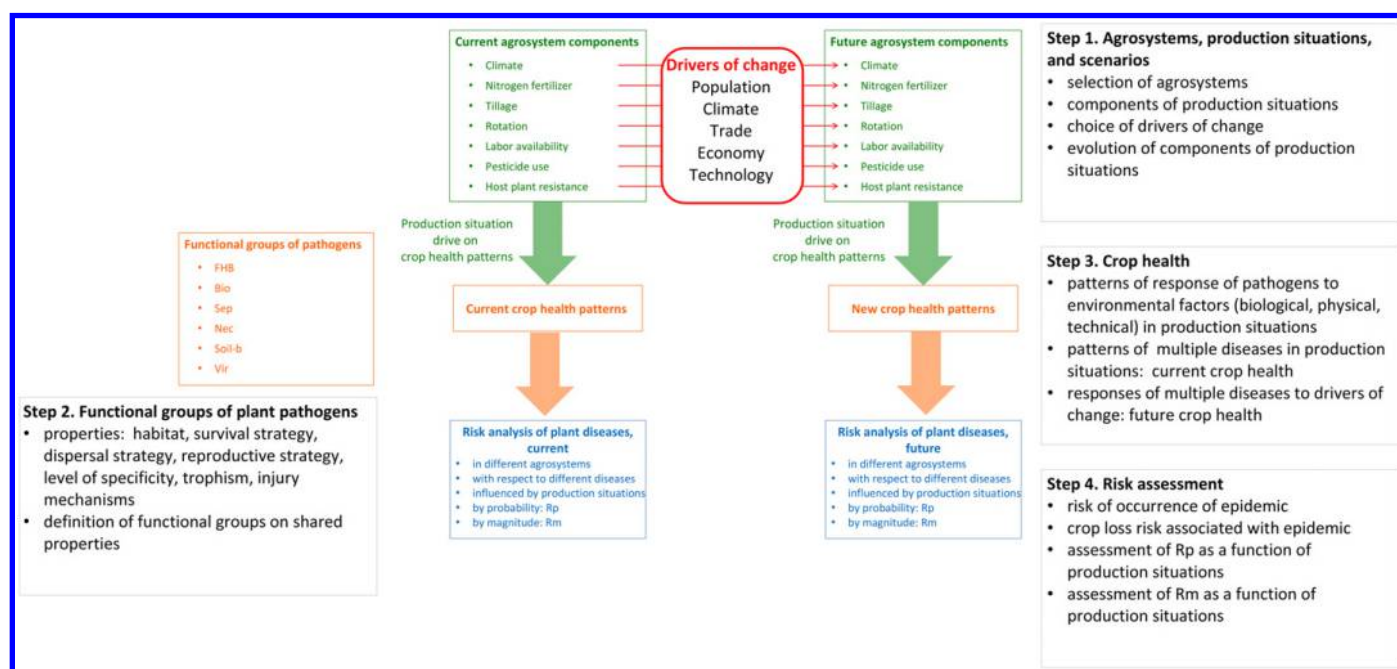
Current agrosystem components
- Climate
- Nitrogen fertilizer
- Tillage
- Rotation
- Labor availability
- Pesticide use
- Host plant resistance

Drivers of change
Population
Climate
Trade
Economy
Technology

Future agrosystem components
- Climate
- Nitrogen fertilizer
- Tillage
- Rotation
- Labor availability
- Pesticide use
- Host plant resistance

Step 1. Agrosystems, production situations, and scenarios
- selection of agrosystems
- components of production situations
- choice of drivers of change
- evolution of components of production situations

Functional groups of pathogens
- FHB
- Bio
- Sep
- Nec
- Soil-b
- Vir

Production situation drive on crop health patterns

Current crop health patterns

Production situation drive on crop health patterns

New crop health patterns

Step 3. Crop health
- patterns of response of pathogens to environmental factors (biological, physical, technical) in production situations
- patterns of multiple diseases in production situations: current crop health
- responses of multiple diseases to drivers of change: future crop health

Step 2. Functional groups of plant pathogens
- properties: habitat, survival strategy, dispersal strategy, reproductive strategy, level of specificity, trophism, injury mechanisms
- definition of functional groups on shared properties

Risk analysis of plant diseases, current
- in different agrosystems
- with respect to different diseases
- influenced by production situations
- by probability: Rp
- by magnitude: Rm

Risk analysis of plant diseases, future
- in different agrosystems
- with respect to different diseases
- influenced by production situations
- by probability: Rp
- by magnitude: Rm

Step 4. Risk assessment
- risk of occurrence of epidemic
- crop loss risk associated with epidemic
- assessment of Rp as a function of production situations
- assessment of Rm as a function of production situations